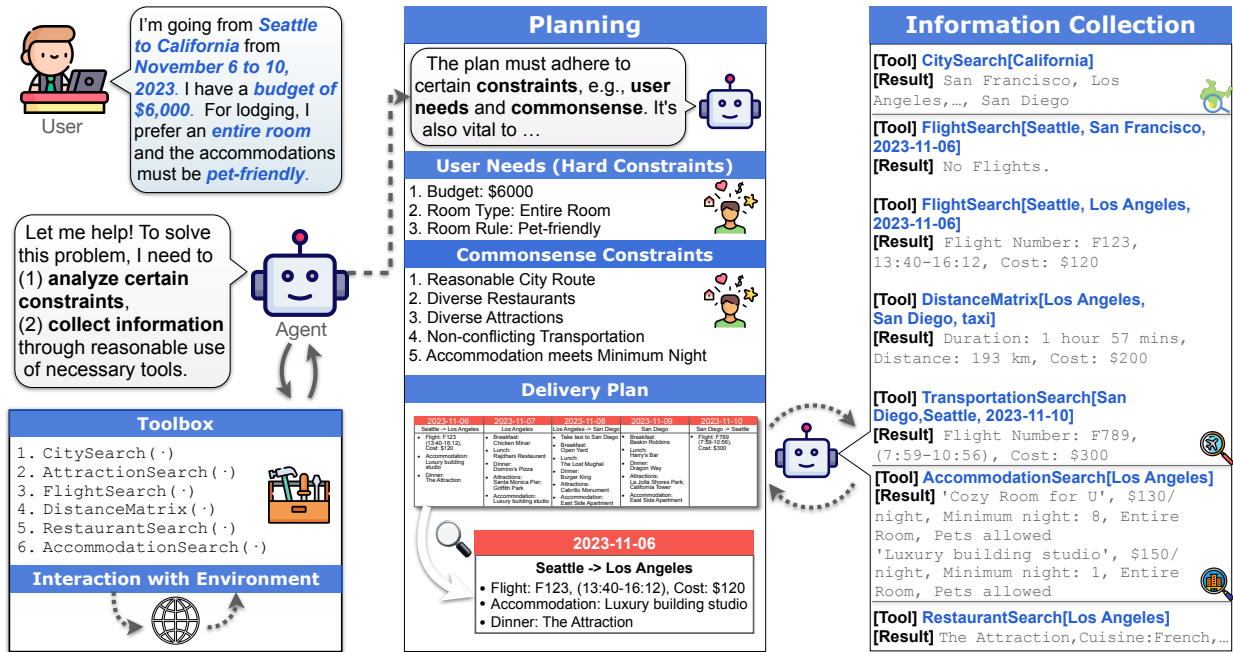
I'm going from Seattle to California from November 6 to 10, 2023. I have a budget of $6,000. For lodging, I prefer an entire room and the accommodations must be pet-friendly.

User

Let me help! To solve this problem, I need to (1) analyze certain constraints, (2) collect information through reasonable use of necessary tools.

Agent

Toolbox
1. CitySearch(·)
2. AttractionSearch(·)
3. FlightSearch(·)
4. DistanceMatrix(·)
5. RestaurantSearch(·)
6. AccommodationSearch(·)

Interaction with Environment

Planning

The plan must adhere to certain constraints, e.g., user needs and commonsense. It's also vital to …

User Needs (Hard Constraints)
1. Budget: $6000
2. Room Type: Entire Room
3. Room Rule: Pet-friendly

Commonsense Constraints
1. Reasonable City Route
2. Diverse Restaurants
3. Diverse Attractions
4. Non-conflicting Transportation
5. Accommodation meets Minimum Night

Delivery Plan

| 2023-11-06 | 2023-11-07 | 2023-11-08 | 2023-11-09 | 2023-11-10 |
|---|---|---|---|---|
| Seattle -> Los Angeles | Los Angeles | Los Angeles -> San Diego | San Diego | San Diego -> Seattle |
| • Flight: F123 (13:40-16:12), Cost: $120 • Accommodation: Luxury building studio • Dinner: The Attraction | • Breakfast: Chicken Minar • Lunch: Rajdhani Restaurant • Dinner: Domino's Pizza • Attractions: Santa Monica Pier; Griffith Park • Accommodation: Luxury building studio | • Take taxi to San Diego • Breakfast: Open Yard • Lunch: The Lost Mughal • Dinner: Burger King • Attractions: Cabrillo Monument • Accommodation: East Side Apartment | • Breakfast: Baskin Robbins • Lunch: Harry's Bar • Dinner: Dragon Way • Attractions: La Jolla Shores Park; California Tower • Accommodation: East Side Apartment | • Flight: F789 (7:59-10:56), Cost: $300 |

2023-11-06
Seattle -> Los Angeles
• Flight: F123, (13:40-16:12), Cost: $120
• Accommodation: Luxury building studio
• Dinner: The Attraction

Information Collection

[Tool] CitySearch[California]
[Result] San Francisco, Los Angeles,…, San Diego

[Tool] FlightSearch[Seattle, San Francisco, 2023-11-06]
[Result] No Flights.

[Tool] FlightSearch[Seattle, Los Angeles, 2023-11-06]
[Result] Flight Number: F123, 13:40-16:12, Cost: $120

[Tool] DistanceMatrix[Los Angeles, San Diego, taxi]
[Result] Duration: 1 hour 57 mins, Distance: 193 km, Cost: $200

[Tool] TransportationSearch[San Diego,Seattle, 2023-11-10]
[Result] Flight Number: F789, (7:59-10:56), Cost: $300

[Tool] AccommodationSearch[Los Angeles]
[Result] 'Cozy Room for U', $130/night, Minimum night: 8, Entire Room, Pets allowed
'Luxury building studio', $150/night, Minimum night: 1, Entire Room, Pets allowed

[Tool] RestaurantSearch[Los Angeles]
[Result] The Attraction,Cuisine:French,…